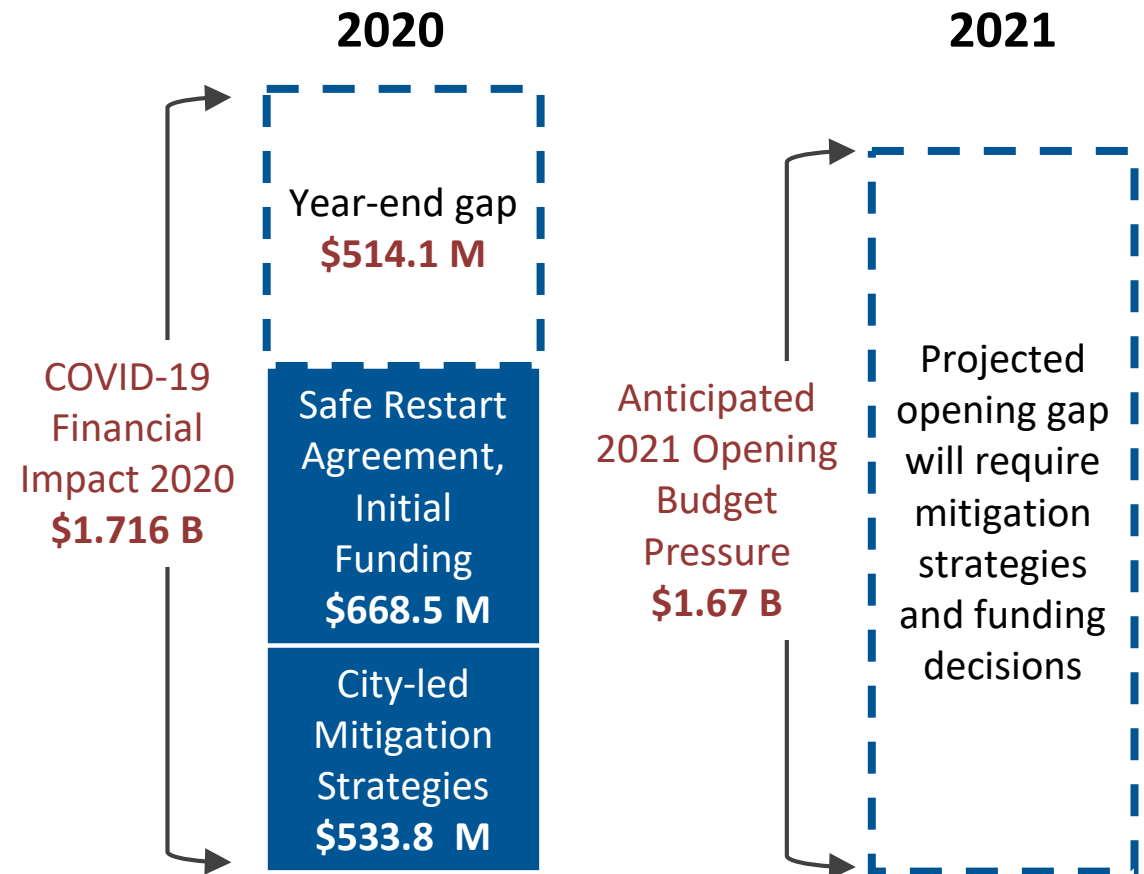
2020

2021

COVID-19 Financial Impact 2020
$1.716 B

Year-end gap
$514.1 M

Safe Restart Agreement, Initial Funding
$668.5 M

City-led Mitigation Strategies
$533.8 M

Anticipated 2021 Opening Budget Pressure
$1.67 B

Projected opening gap will require mitigation strategies and funding decisions